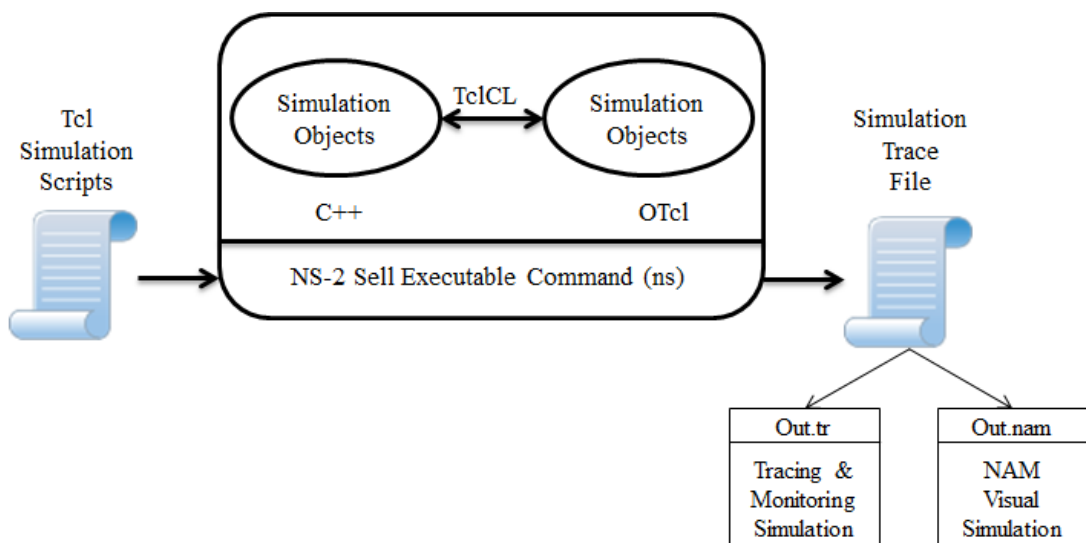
Tcl Simulation Scripts

Simulation Objects

TclCL

Simulation Objects

C++

OTcl

NS-2 Sell Executable Command (ns)

Simulation Trace File

Out.tr

Tracing & Monitoring Simulation

Out.nam

NAM Visual Simulation